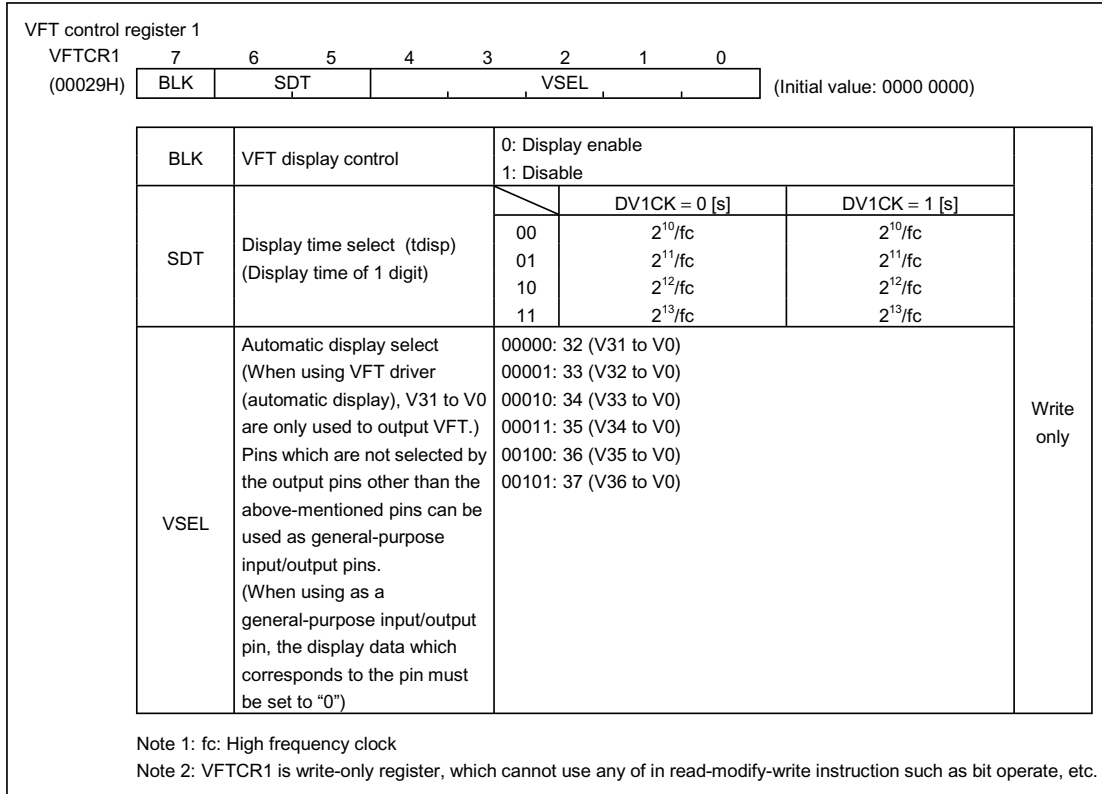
VFT control register 1

| VFTCR1 | 7 | 6 | 5 | 4 | 3 | 2 | 1 | 0 | |
|---|---|---|---|---|---|---|---|---|---|
| (00029H) | BLK | SDT | | VSEL | | | | | (Initial value: 0000 0000) |

| BLK | VFT display control | 0: Display enable<br>1: Disable | | | Write only |
|---|---|---|---|---|---|
| SDT | Display time select (tdisp)<br>(Display time of 1 digit) | | DV1CK = 0 [s] | DV1CK = 1 [s] | |
| | | 00 | $2^{10}$/fc | $2^{10}$/fc | |
| | | 01 | $2^{11}$/fc | $2^{11}$/fc | |
| | | 10 | $2^{12}$/fc | $2^{12}$/fc | |
| | | 11 | $2^{13}$/fc | $2^{13}$/fc | |
| VSEL | Automatic display select (When using VFT driver (automatic display), V31 to V0 are only used to output VFT.) Pins which are not selected by the output pins other than the above-mentioned pins can be used as general-purpose input/output pins. (When using as a general-purpose input/output pin, the display data which corresponds to the pin must be set to "0") | 00000: 32 (V31 to V0)<br>00001: 33 (V32 to V0)<br>00010: 34 (V33 to V0)<br>00011: 35 (V34 to V0)<br>00100: 36 (V35 to V0)<br>00101: 37 (V36 to V0) | | | |

Note 1: fc: High frequency clock
Note 2: VFTCR1 is write-only register, which cannot use any of in read-modify-write instruction such as bit operate, etc.